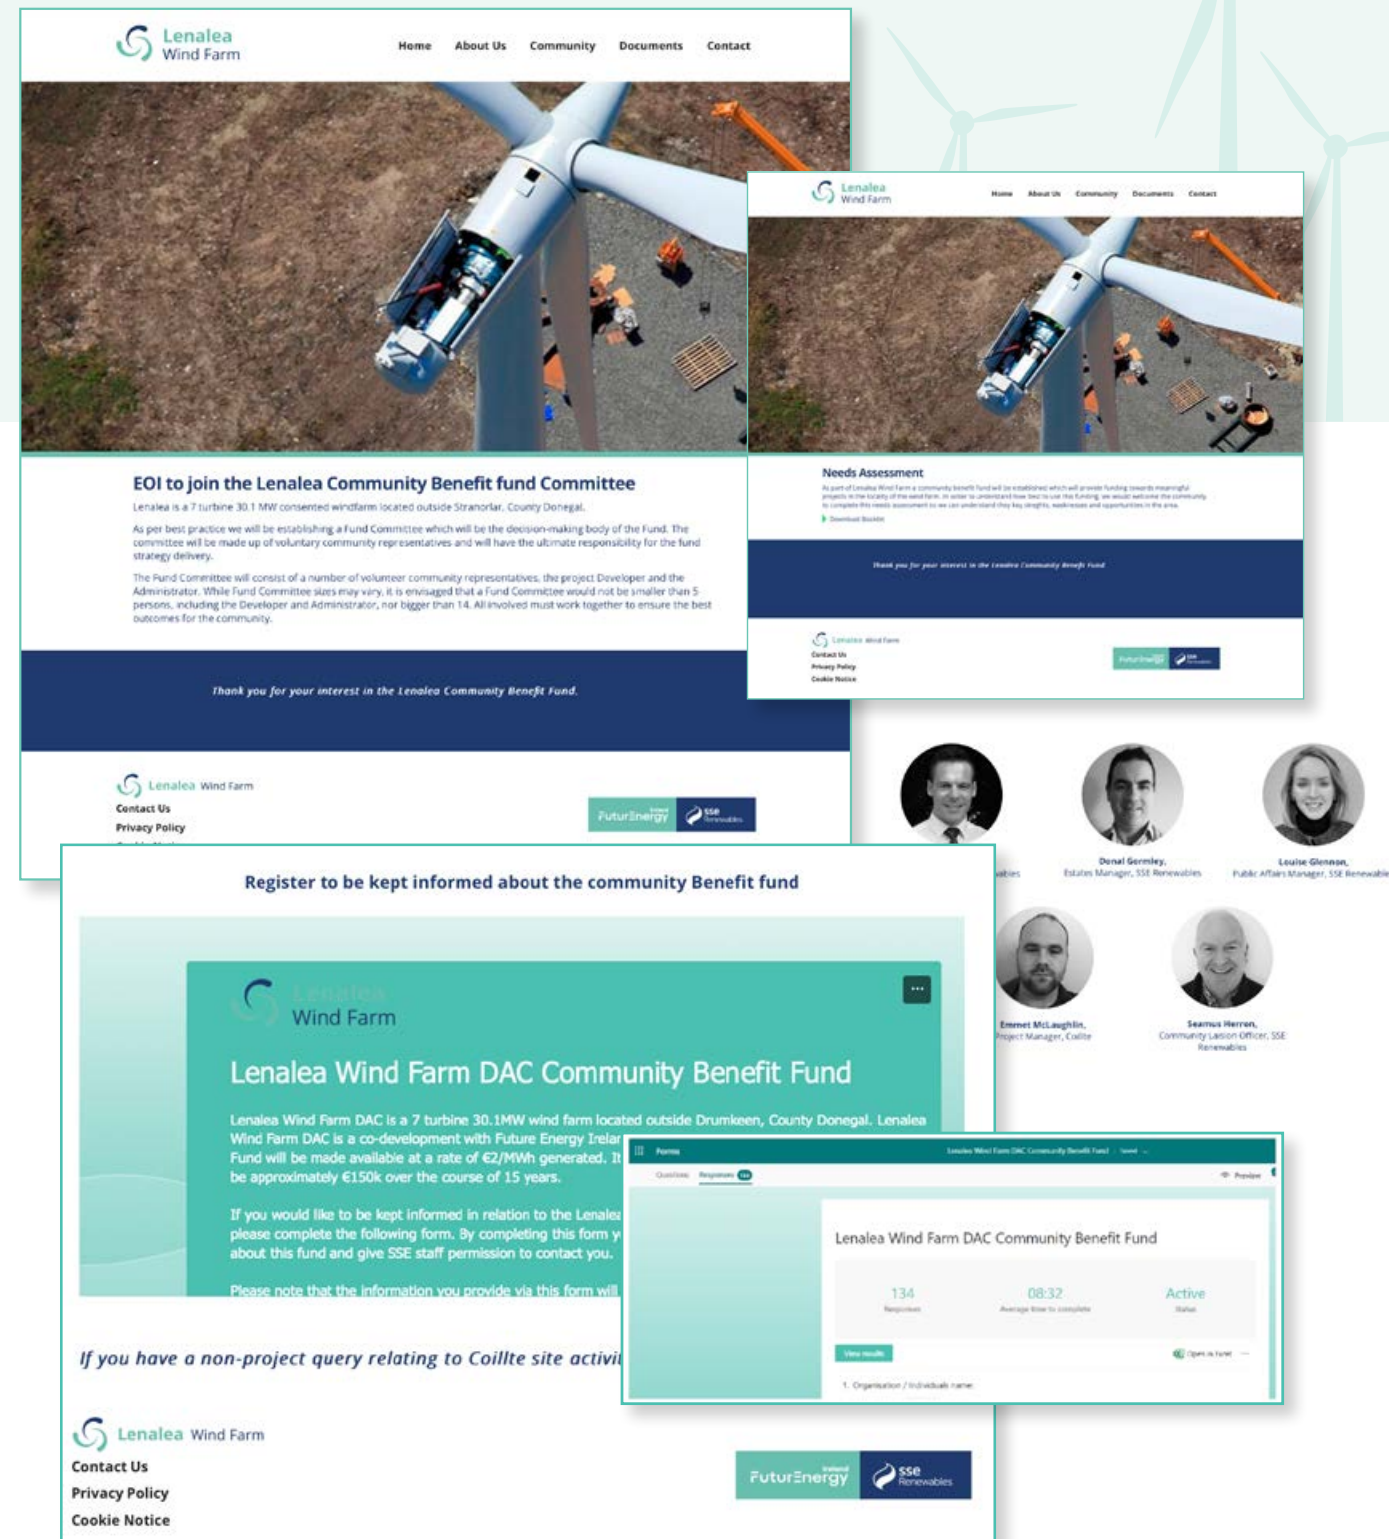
Lenalea Wind Farm

Home About Us Community Documents Contact

EOI to join the Lenalea Community Benefit fund Committee

Lenalea is a 7 turbine 30.1 MW consented windfarm located outside Stranorlar, County Donegal.

As per best practice we will be establishing a Fund Committee which will be the decision-making body of the Fund. The committee will be made up of voluntary community representatives and will have the ultimate responsibility for the fund strategy delivery.

The Fund Committee will consist of a number of volunteer community representatives, the project Developer and the Administrator. While Fund Committee sizes may vary, it is envisaged that a Fund Committee would not be smaller than 5 persons, including the Developer and Administrator, nor bigger than 14. All involved must work together to ensure the best outcomes for the community.

Thank you for your interest in the Lenalea Community Benefit Fund.

Lenalea Wind Farm
Contact Us
Privacy Policy

FuturEnergy Ireland SSE Renewables

Lenalea Wind Farm

Home About Us Community Documents Contact

Needs Assessment

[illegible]

Thank you for your interest in the Lenalea Community Benefit Fund

Lenalea Wind Farm
Contact Us
Privacy Policy
Cookie Notice

Donal Gormley, Estates Manager, SSE Renewables

Louise Glennon, Public Affairs Manager, SSE Renewables

Emmet McLaughlin, Project Manager, Coillte

Seamus Herron, Community Liaison Officer, SSE Renewables

Register to be kept informed about the community Benefit fund

Lenalea Wind Farm

Lenalea Wind Farm DAC Community Benefit Fund

Lenalea Wind Farm DAC is a 7 turbine 30.1MW wind farm located outside Drumkeen, County Donegal. Lenalea Wind Farm DAC is a co-development with Future Energy Irelar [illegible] Fund will be made available at a rate of €2/MWh generated. It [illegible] be approximately €150k over the course of 15 years.

If you would like to be kept informed in relation to the Lenalea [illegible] please complete the following form. By completing this form y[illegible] about this fund and give SSE staff permission to contact you.

Please note that the information you provide via this form will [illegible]

If you have a non-project query relating to Coillte site activi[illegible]

Forms
Lenalea Wind Farm DAC Community Benefit Fund
Questions Responses 134
Preview

Lenalea Wind Farm DAC Community Benefit Fund

134 Responses
08:32 Average time to complete
Active Status

View results
Open in Excel

1. Organisation / Individuals name

Lenalea Wind Farm
Contact Us
Privacy Policy
Cookie Notice

FuturEnergy Ireland SSE Renewables